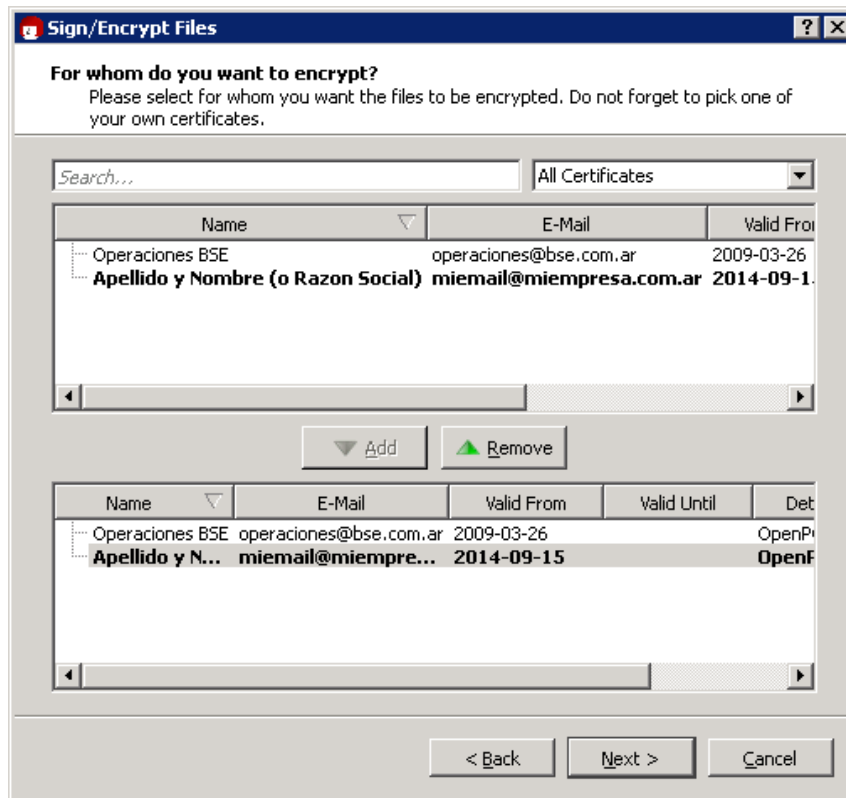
Sign/Encrypt Files

?

For whom do you want to encrypt?

Please select for whom you want the files to be encrypted. Do not forget to pick one of your own certificates.

Search...

All Certificates

| Name | E-Mail | Valid Fro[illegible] |
|---|---|---|
| Operaciones BSE | operaciones@bse.com.ar | 2009-03-26 |
| **Apellido y Nombre (o Razon Social)** | **miemail@miempresa.com.ar** | **2014-09-1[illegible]** |

Add

Remove

| Name | E-Mail | Valid From | Valid Until | Det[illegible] |
|---|---|---|---|---|
| Operaciones BSE | operaciones@bse.com.ar | 2009-03-26 | | OpenP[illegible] |
| **Apellido y N...** | **miemail@miempre...** | **2014-09-15** | | **OpenP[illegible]** |

< Back

Next >

Cancel